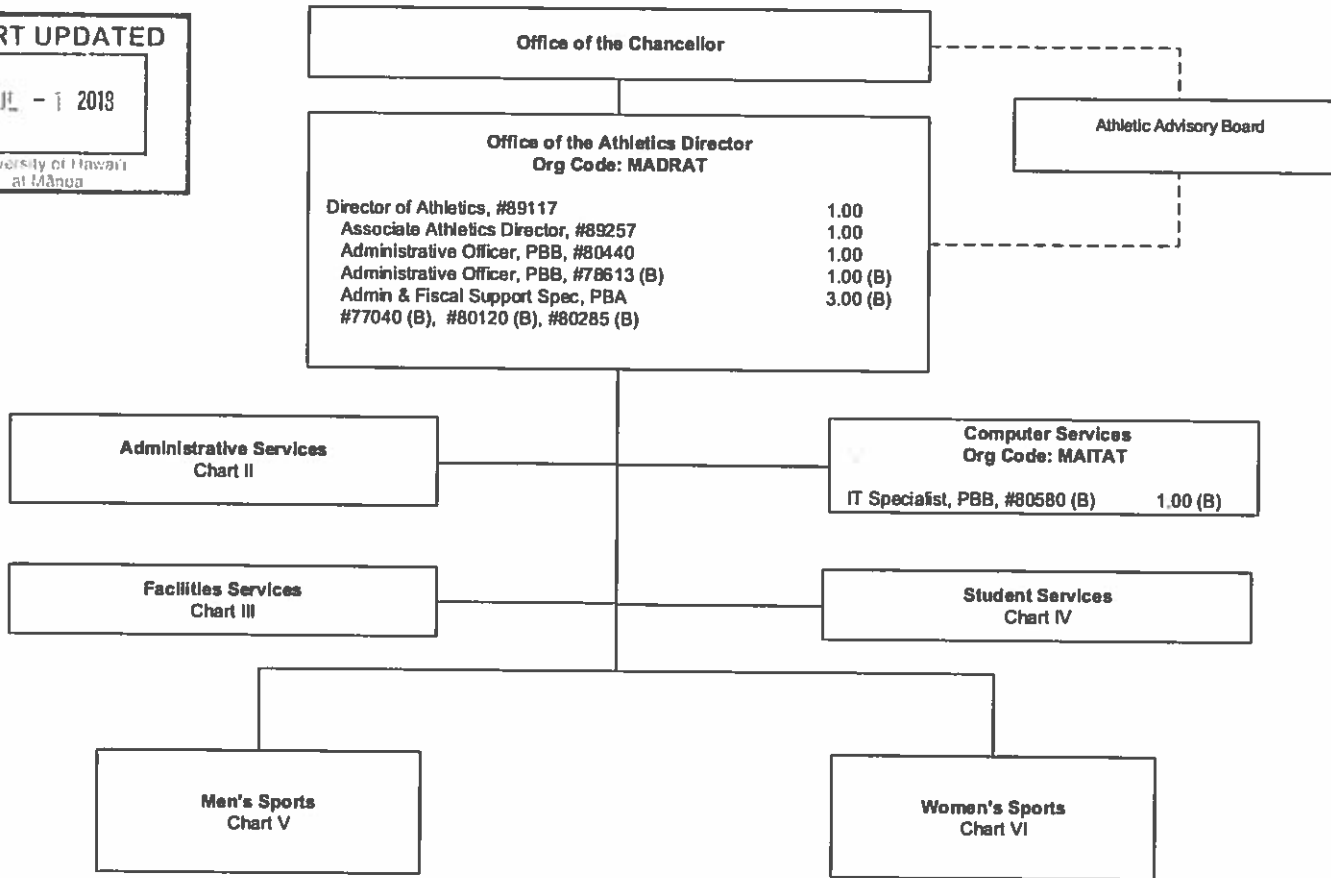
RT UPDATED

JUL - 1 2018

versity of Hawai'i at Mānoa

Office of the Chancellor

Athletic Advisory Board

Office of the Athletics Director
Org Code: MADRAT

| | |
|---|---|
| Director of Athletics, #89117 | 1.00 |
| Associate Athletics Director, #89257 | 1.00 |
| Administrative Officer, PBB, #80440 | 1.00 |
| Administrative Officer, PBB, #78613 (B) | 1.00 (B) |
| Admin & Fiscal Support Spec, PBA #77040 (B), #80120 (B), #80285 (B) | 3.00 (B) |

Administrative Services
Chart II

Computer Services
Org Code: MAITAT

IT Specialist, PBB, #80580 (B) 1.00 (B)

Facilities Services
Chart III

Student Services
Chart IV

Men's Sports
Chart V

Women's Sports
Chart VI